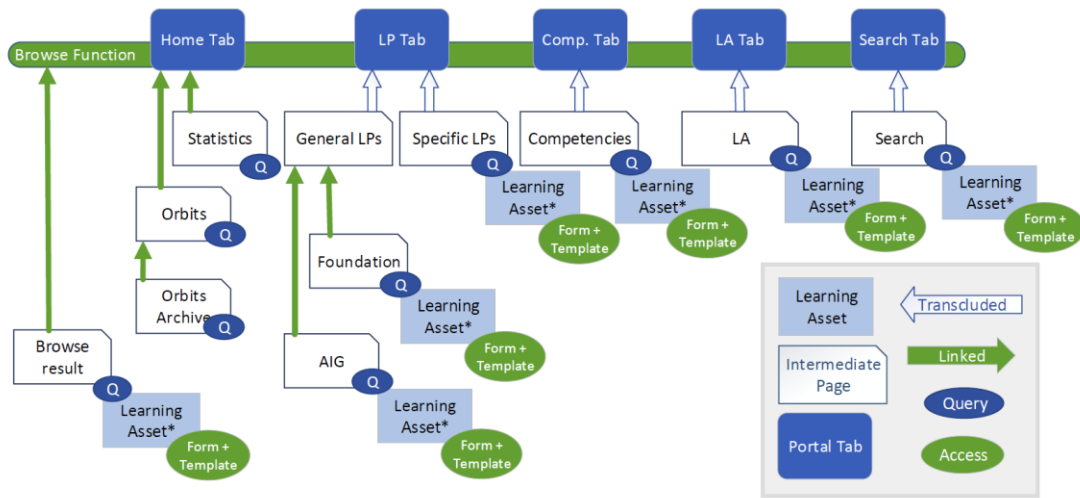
Browse Function

Home Tab

LP Tab

Comp. Tab

LA Tab

Search Tab

Statistics
Q

General LPs

Specific LPs

Competencies
Q

LA
Q

Search
Q

Learning Asset*
Form + Template

Learning Asset*
Form + Template

Learning Asset*
Form + Template

Learning Asset*
Form + Template

Orbits
Q

Orbits Archive
Q

Foundation
Q

Learning Asset*
Form + Template

Browse result
Q

Learning Asset*
Form + Template

AIG
Q

Learning Asset*
Form + Template

Learning Asset

Transcluded

Intermediate Page

Linked

Query

Portal Tab

Access